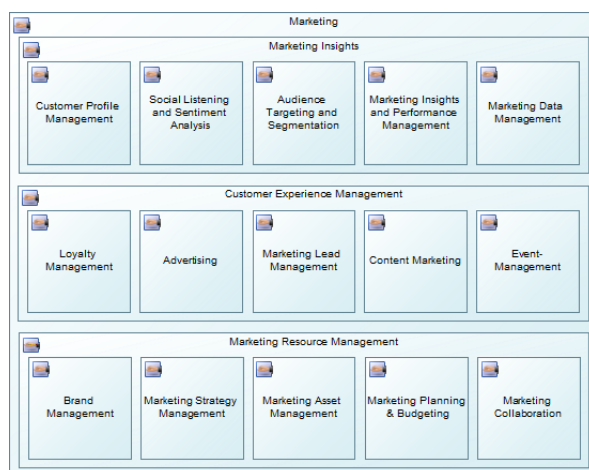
Marketing

Marketing Insights

Customer Profile Management

Social Listening and Sentiment Analysis

Audience Targeting and Segmentation

Marketing Insights and Performance Management

Marketing Data Management

Customer Experience Management

Loyalty Management

Advertising

Marketing Lead Management

Content Marketing

Event-Management

Marketing Resource Management

Brand Management

Marketing Strategy Management

Marketing Asset Management

Marketing Planning & Budgeting

Marketing Collaboration